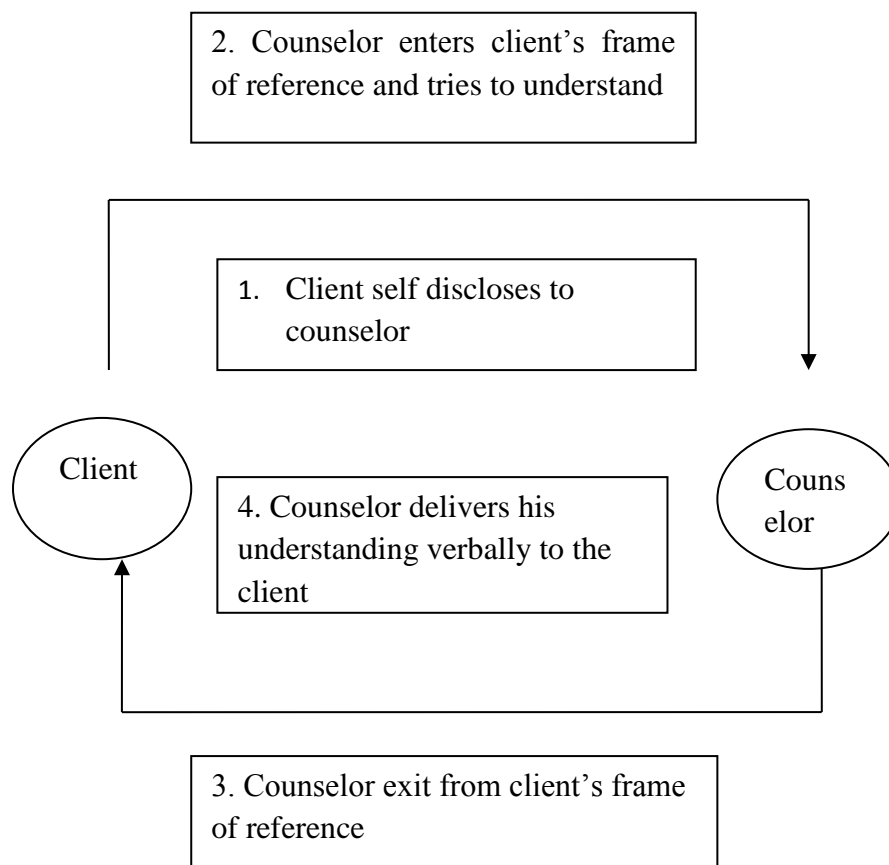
2. Counselor enters client's frame of reference and tries to understand

1. Client self discloses to counselor

Client

Couns elor

4. Counselor delivers his understanding verbally to the client

3. Counselor exit from client's frame of reference